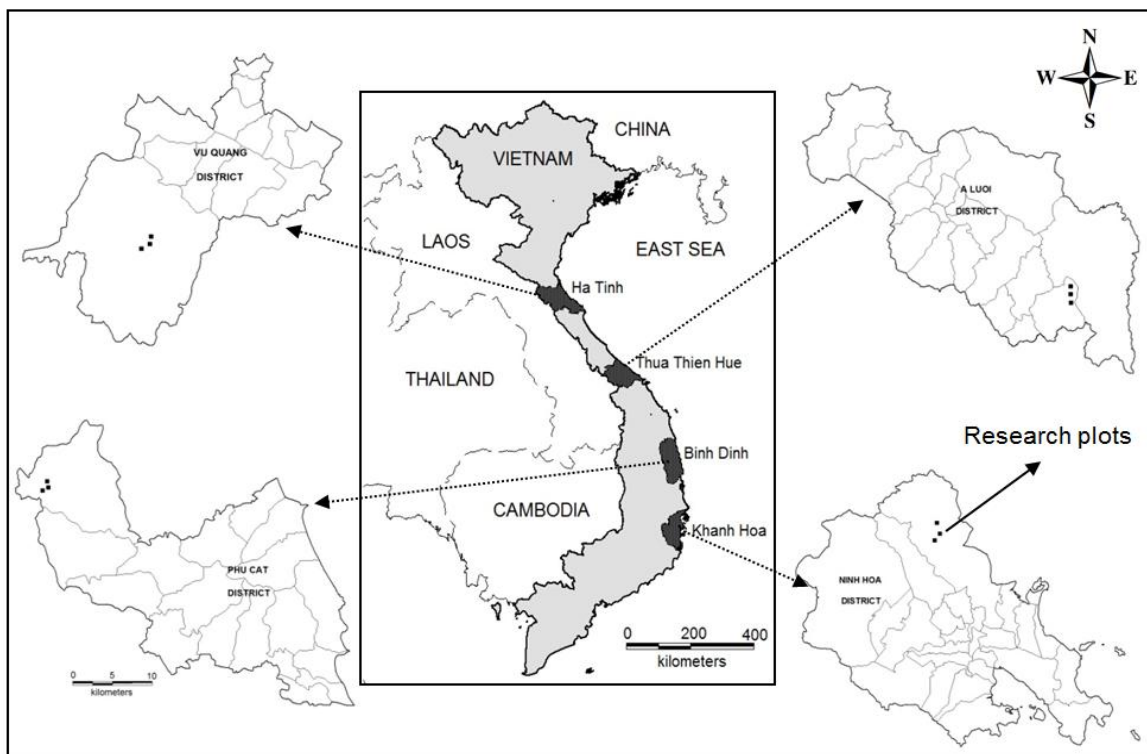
N
W
E
S

VU QUANG
DISTRICT

CHINA
VIETNAM
LAOS
EAST SEA
Ha Tinh
THAILAND
Thua Thien Hue
Binh Dinh
CAMBODIA
Khanh Hoa
0 200 400
kilometers

A LUOI
DISTRICT

Research plots

PHU CAT
DISTRICT
0 5 10
kilometers

NINH HOA
DISTRICT